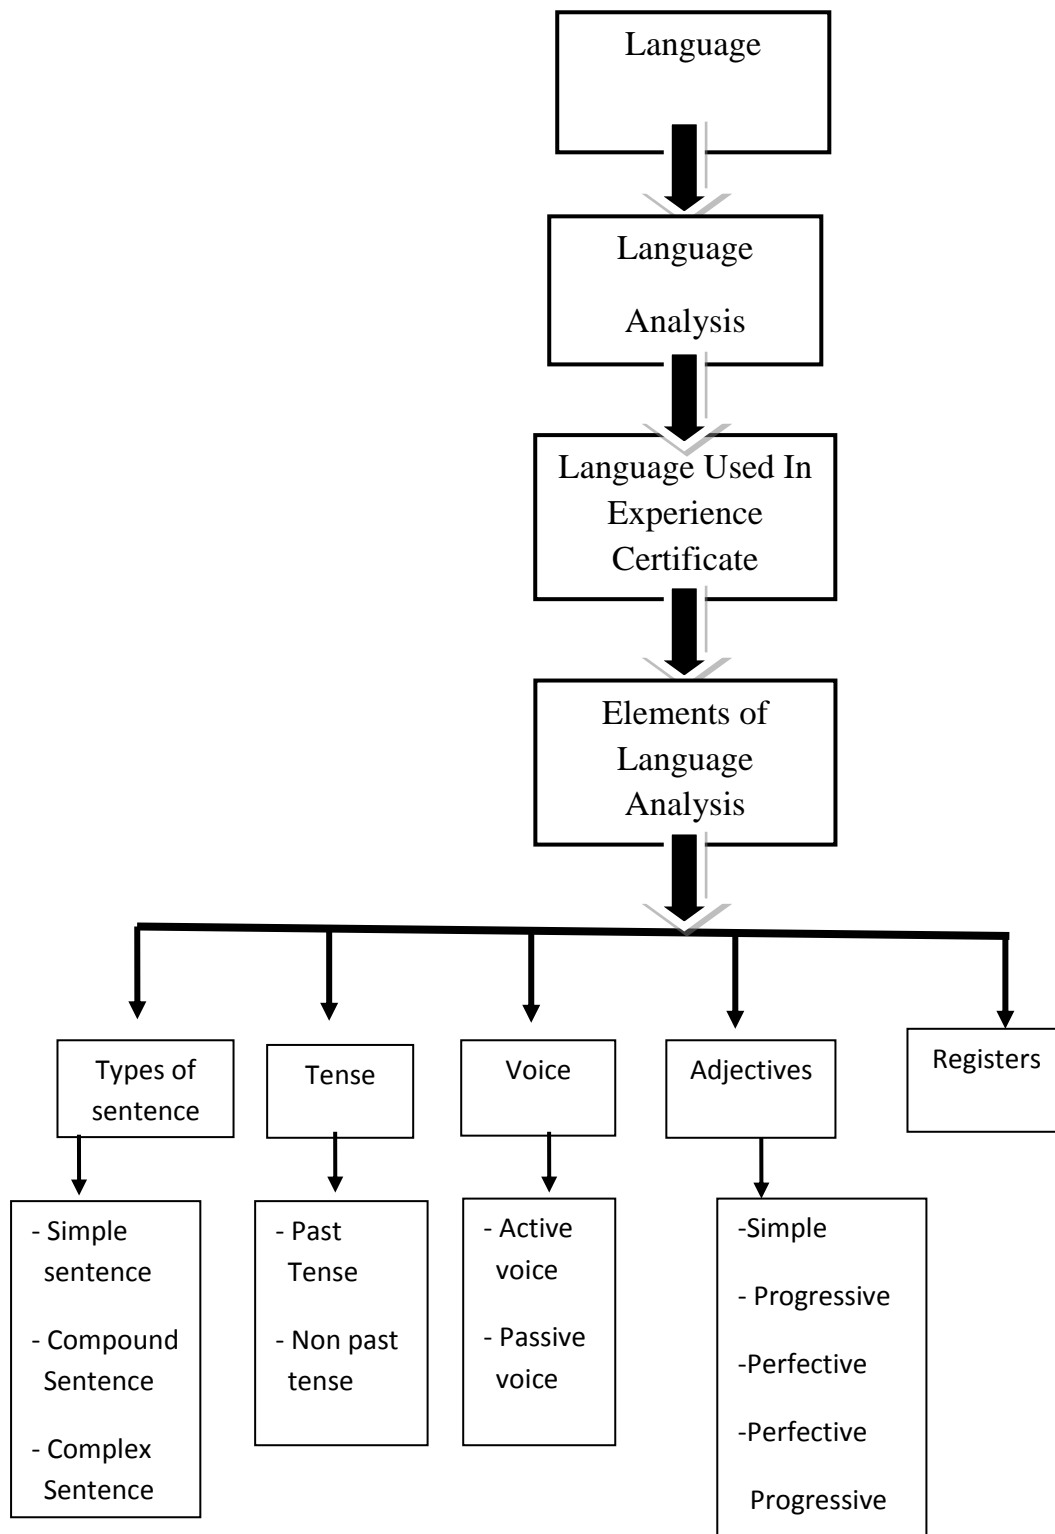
Language

Language Analysis

Language Used In Experience Certificate

Elements of Language Analysis

Types of sentence

- Simple sentence
- Compound Sentence
- Complex Sentence

Tense

- Past Tense
- Non past tense

Voice

- Active voice
- Passive voice

Adjectives

-Simple
- Progressive
-Perfective
-Perfective Progressive

Registers